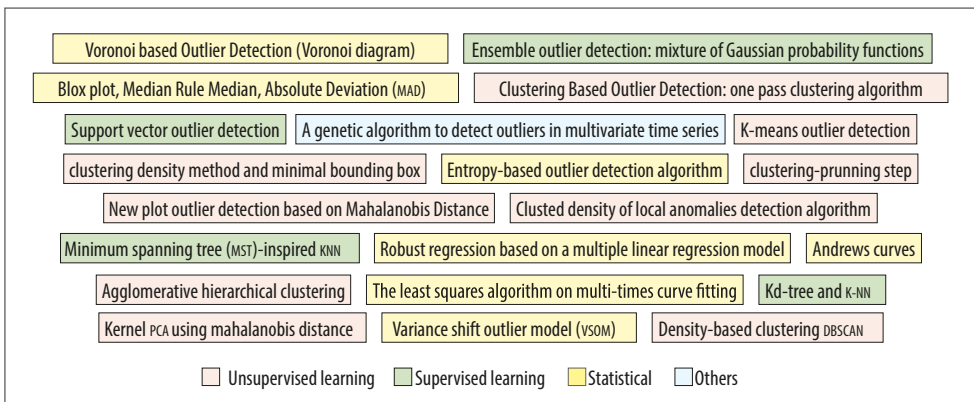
Voronoi based Outlier Detection (Voronoi diagram)

Ensemble outlier detection: mixture of Gaussian probability functions

Blox plot, Median Rule Median, Absolute Deviation (MAD)

Clustering Based Outlier Detection: one pass clustering algorithm

Support vector outlier detection

A genetic algorithm to detect outliers in multivariate time series

K-means outlier detection

clustering density method and minimal bounding box

Entropy-based outlier detection algorithm

clustering-prunning step

New plot outlier detection based on Mahalanobis Distance

Clusted density of local anomalies detection algorithm

Minimum spanning tree (MST)-inspired KNN

Robust regression based on a multiple linear regression model

Andrews curves

Agglomerative hierarchical clustering

The least squares algorithm on multi-times curve fitting

Kd-tree and K-NN

Kernel PCA using mahalanobis distance

Variance shift outlier model (VSOM)

Density-based clustering DBSCAN

Unsupervised learning Supervised learning Statistical Others